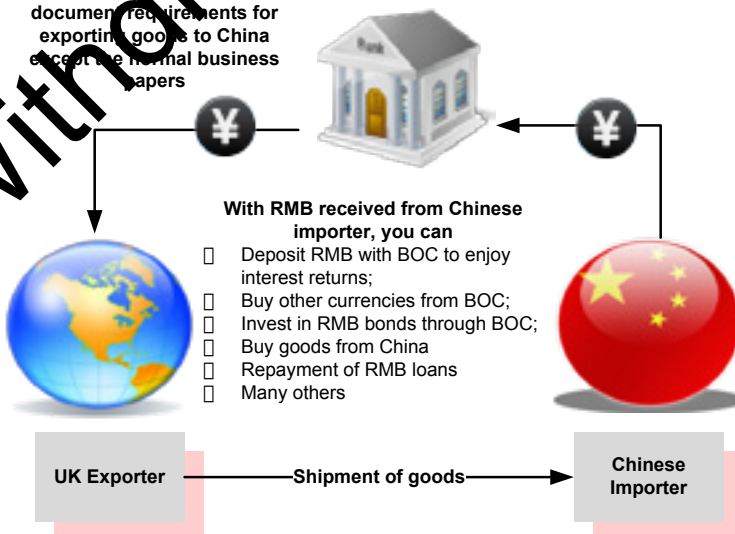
document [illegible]requirements for exporting goo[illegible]s to China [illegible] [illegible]rmal business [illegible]apers

Bank

¥

¥

With RMB received from Chinese importer, you can
 Deposit RMB with BOC to enjoy interest returns;
 Buy other currencies from BOC;
 Invest in RMB bonds through BOC;
 Buy goods from China
 Repayment of RMB loans
 Many others

UK Exporter

Shipment of goods

Chinese Importer